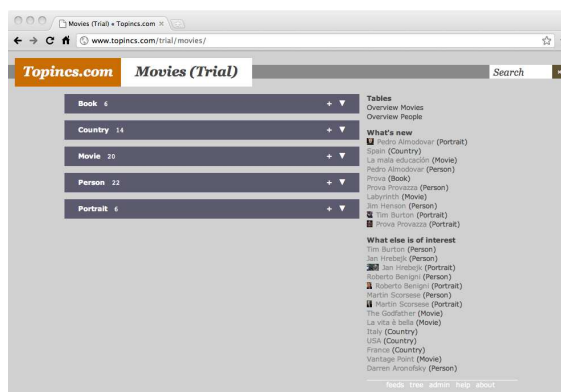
Movies (Trial) « Topincs.com ×

www.topincs.com/trial/movies/

Topincs.com Movies (Trial)

Search

Book 6 + ▼

Country 14 + ▼

Movie 20 + ▼

Person 22 + ▼

Portrait 6 + ▼

Tables
Overview Movies
Overview People

What's new
Pedro Almodovar (Portrait)
Spain (Country)
La mala educación (Movie)
Pedro Almodovar (Person)
Prova (Book)
Prova Provazza (Person)
Labyrinth (Movie)
Jim Henson (Person)
Tim Burton (Portrait)
Prova Provazza (Portrait)

What else is of interest
Tim Burton (Person)
Jan Hrebejk (Person)
Jan Hrebejk (Portrait)
Roberto Benigni (Person)
Roberto Benigni (Portrait)
Martin Scorsese (Person)
Martin Scorsese (Portrait)
The Godfather (Movie)
La vita è bella (Movie)
Italy (Country)
USA (Country)
France (Country)
Vantage Point (Movie)
Darren Aronofsky (Person)

feeds tree admin help about